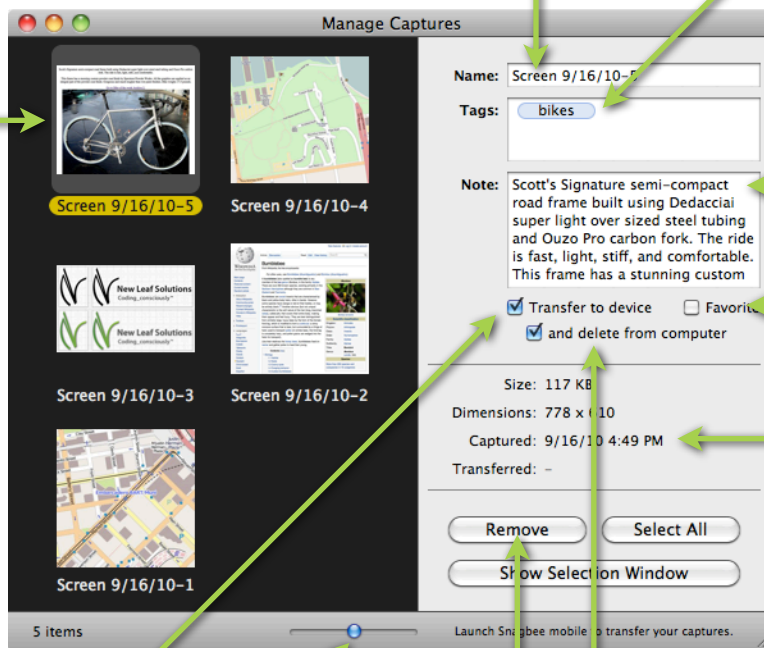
Manage Captures

Screen 9/16/10-5

Screen 9/16/10-4

New Leaf Solutions
Coding_consciously

New Leaf Solutions
Coding_consciously

Screen 9/16/10-3

Screen 9/16/10-2

Screen 9/16/10-1

Name: Screen 9/16/10-5

Tags: bikes

Note: Scott's Signature semi-compact road frame built using Dedacciai super light over sized steel tubing and Ouzo Pro carbon fork. The ride is fast, light, stiff, and comfortable. This frame has a stunning custom

Transfer to device

Favorite

and delete from computer

Size: 117 KB

Dimensions: 778 x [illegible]10

Captured: 9/16/10 4:49 PM

Transferred: -

Remove

Select All

Show Selection Window

5 items

Launch Snagbee mobile to transfer your captures.